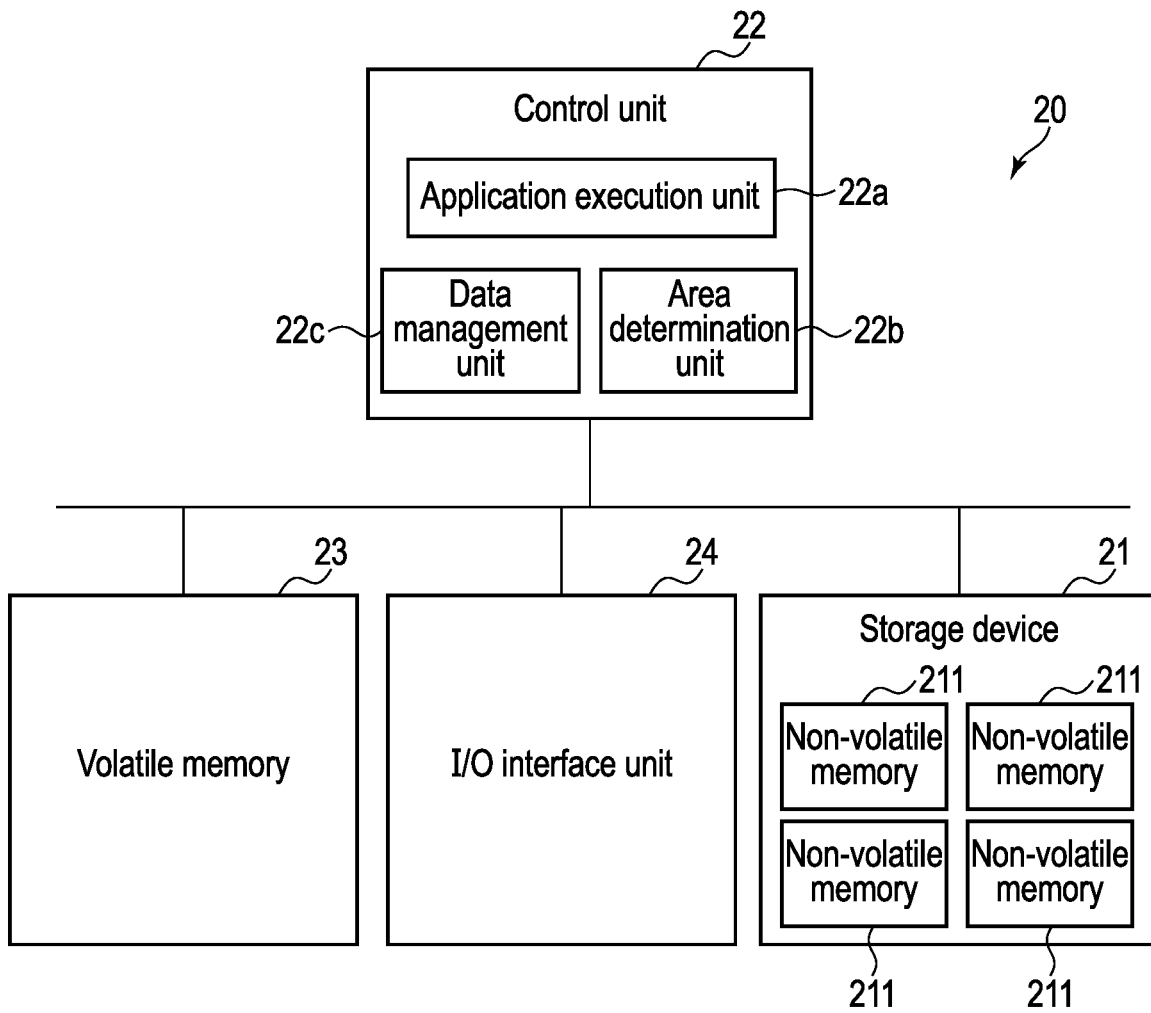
22

Control unit

20

Application execution unit

22a

22c

Data management unit

Area determination unit

22b

23

24

21

Storage device

211

211

Volatile memory

I/O interface unit

Non-volatile memory

Non-volatile memory

Non-volatile memory

Non-volatile memory

211

211